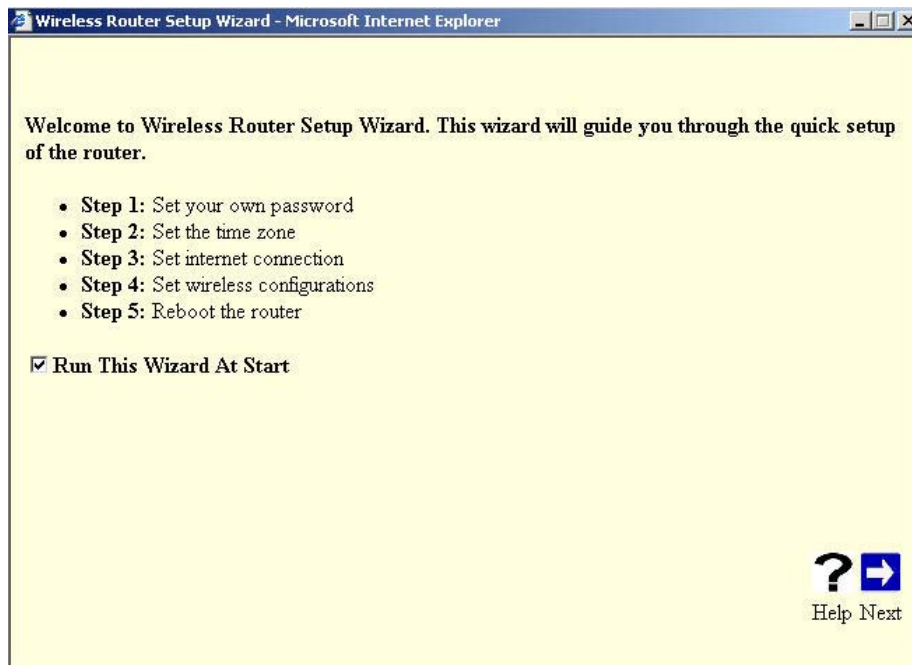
Wireless Router Setup Wizard - Microsoft Internet Explorer

Welcome to Wireless Router Setup Wizard. This wizard will guide you through the quick setup of the router.

- **Step 1:** Set your own password
- **Step 2:** Set the time zone
- **Step 3:** Set internet connection
- **Step 4:** Set wireless configurations
- **Step 5:** Reboot the router

☑ Run This Wizard At Start

Help Next